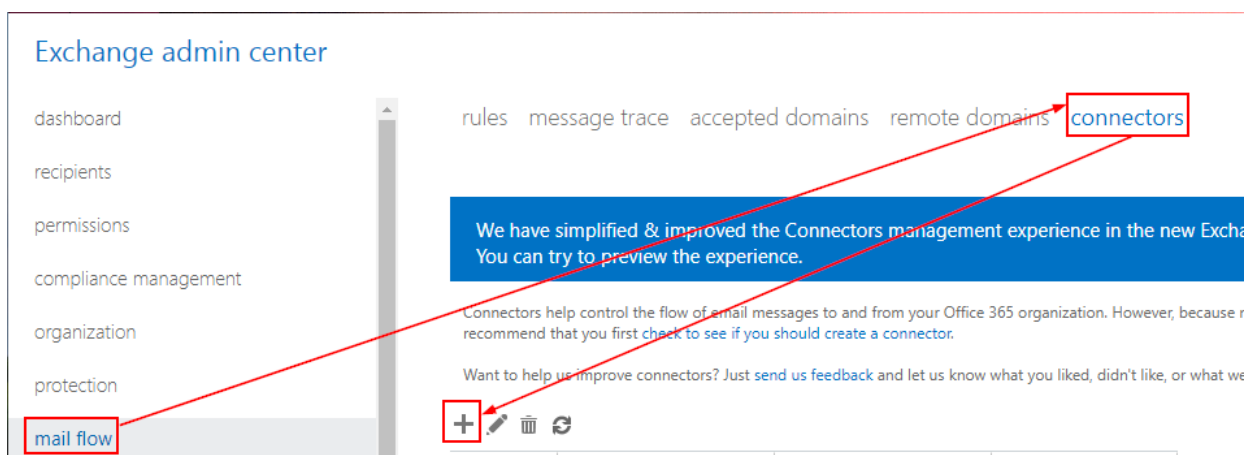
Exchange admin center

dashboard

recipients

permissions

compliance management

organization

protection

mail flow

rules message trace accepted domains remote domains connectors

We have simplified & improved the Connectors management experience in the new Excha
You can try to preview the experience.

Connectors help control the flow of email messages to and from your Office 365 organization. However, because r
recommend that you first check to see if you should create a connector.

Want to help us improve connectors? Just send us feedback and let us know what you liked, didn't like, or what we

+